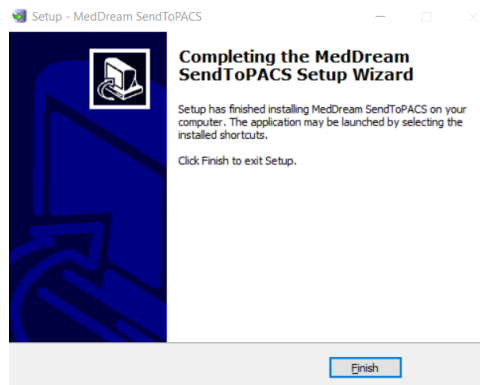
Setup - MedDream SendToPACS

Completing the MedDream SendToPACS Setup Wizard

Setup has finished installing MedDream SendToPACS on your computer. The application may be launched by selecting the installed shortcuts.

Click Finish to exit Setup.

Finish